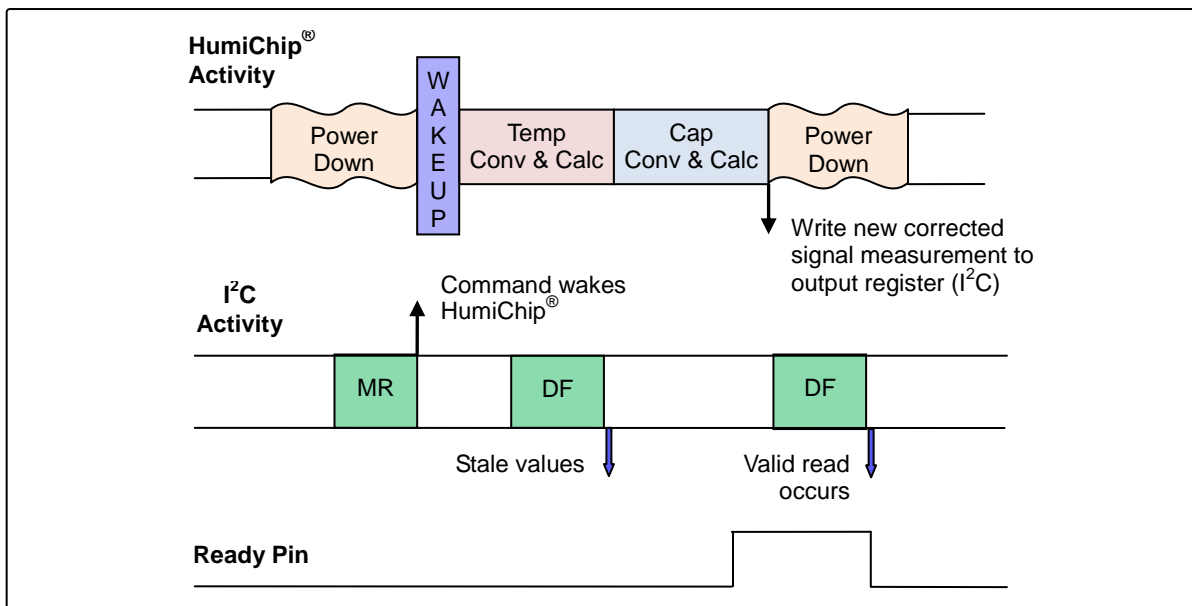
HumiChip® Activity

Power Down

W
A
K
E
U
P

Temp Conv & Calc

Cap Conv & Calc

Power Down

Write new corrected signal measurement to output register ($I^2C$)

$I^2C$ Activity

Command wakes HumiChip®

MR

DF

DF

Stale values

Valid read occurs

Ready Pin